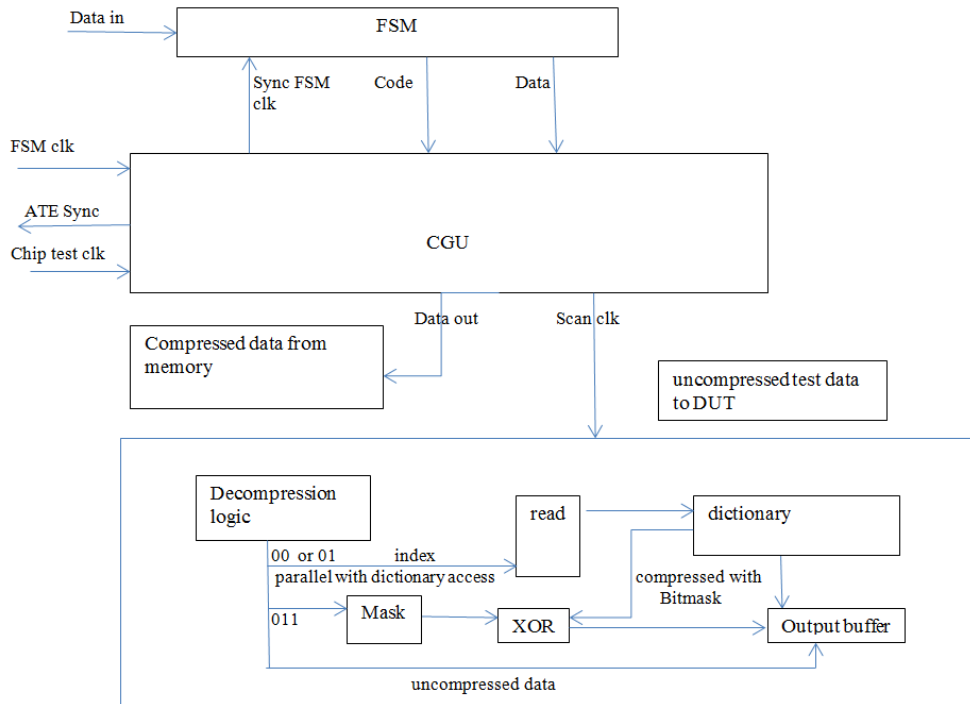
Data in

FSM

Sync FSM clk

Code

Data

FSM clk

ATE Sync

CGU

Chip test clk

Data out

Scan clk

Compressed data from memory

uncompressed test data to DUT

Decompression logic

read

dictionary

00 or 01

index

parallel with dictionary access

compressed with Bitmask

011

Mask

XOR

Output buffer

uncompressed data